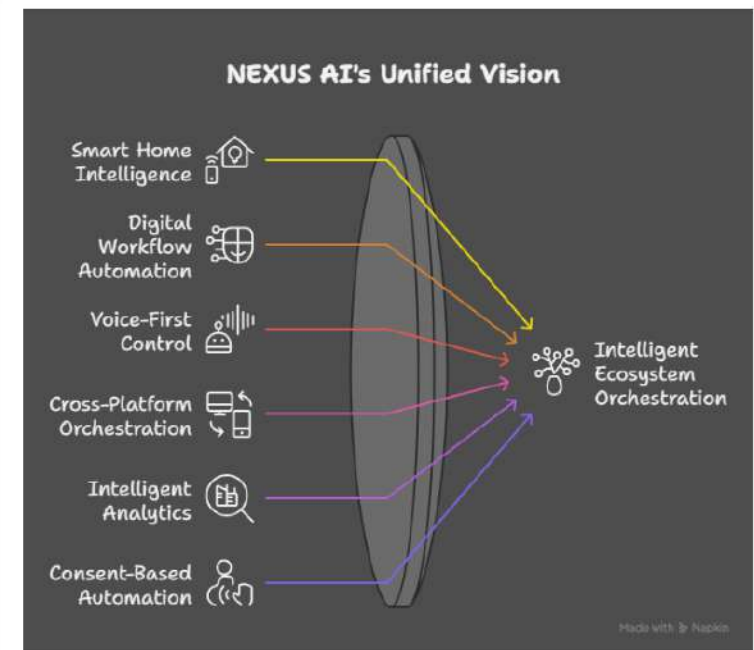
NEXUS AI's Unified Vision

Smart Home Intelligence

Digital Workflow Automation

Voice-First Control

Cross-Platform Orchestration

Intelligent Analytics

Consent-Based Automation

Intelligent Ecosystem Orchestration

Made with Napkin